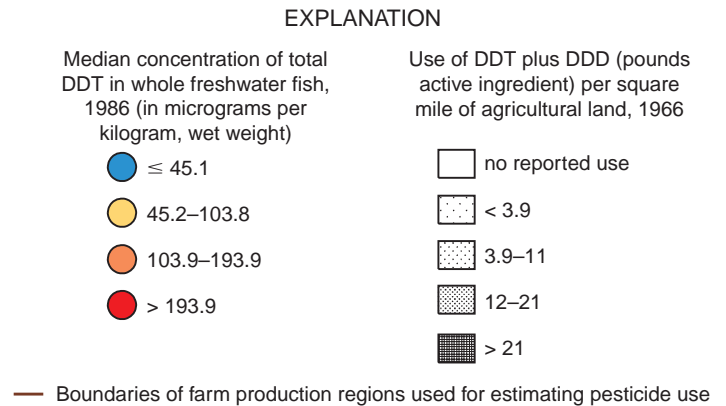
EXPLANATION

Median concentration of total DDT in whole freshwater fish, 1986 (in micrograms per kilogram, wet weight)

$\leq$ 45.1

45.2–103.8

103.9–193.9

> 193.9

Use of DDT plus DDD (pounds active ingredient) per square mile of agricultural land, 1966

no reported use

< 3.9

3.9–11

12–21

> 21

Boundaries of farm production regions used for estimating pesticide use